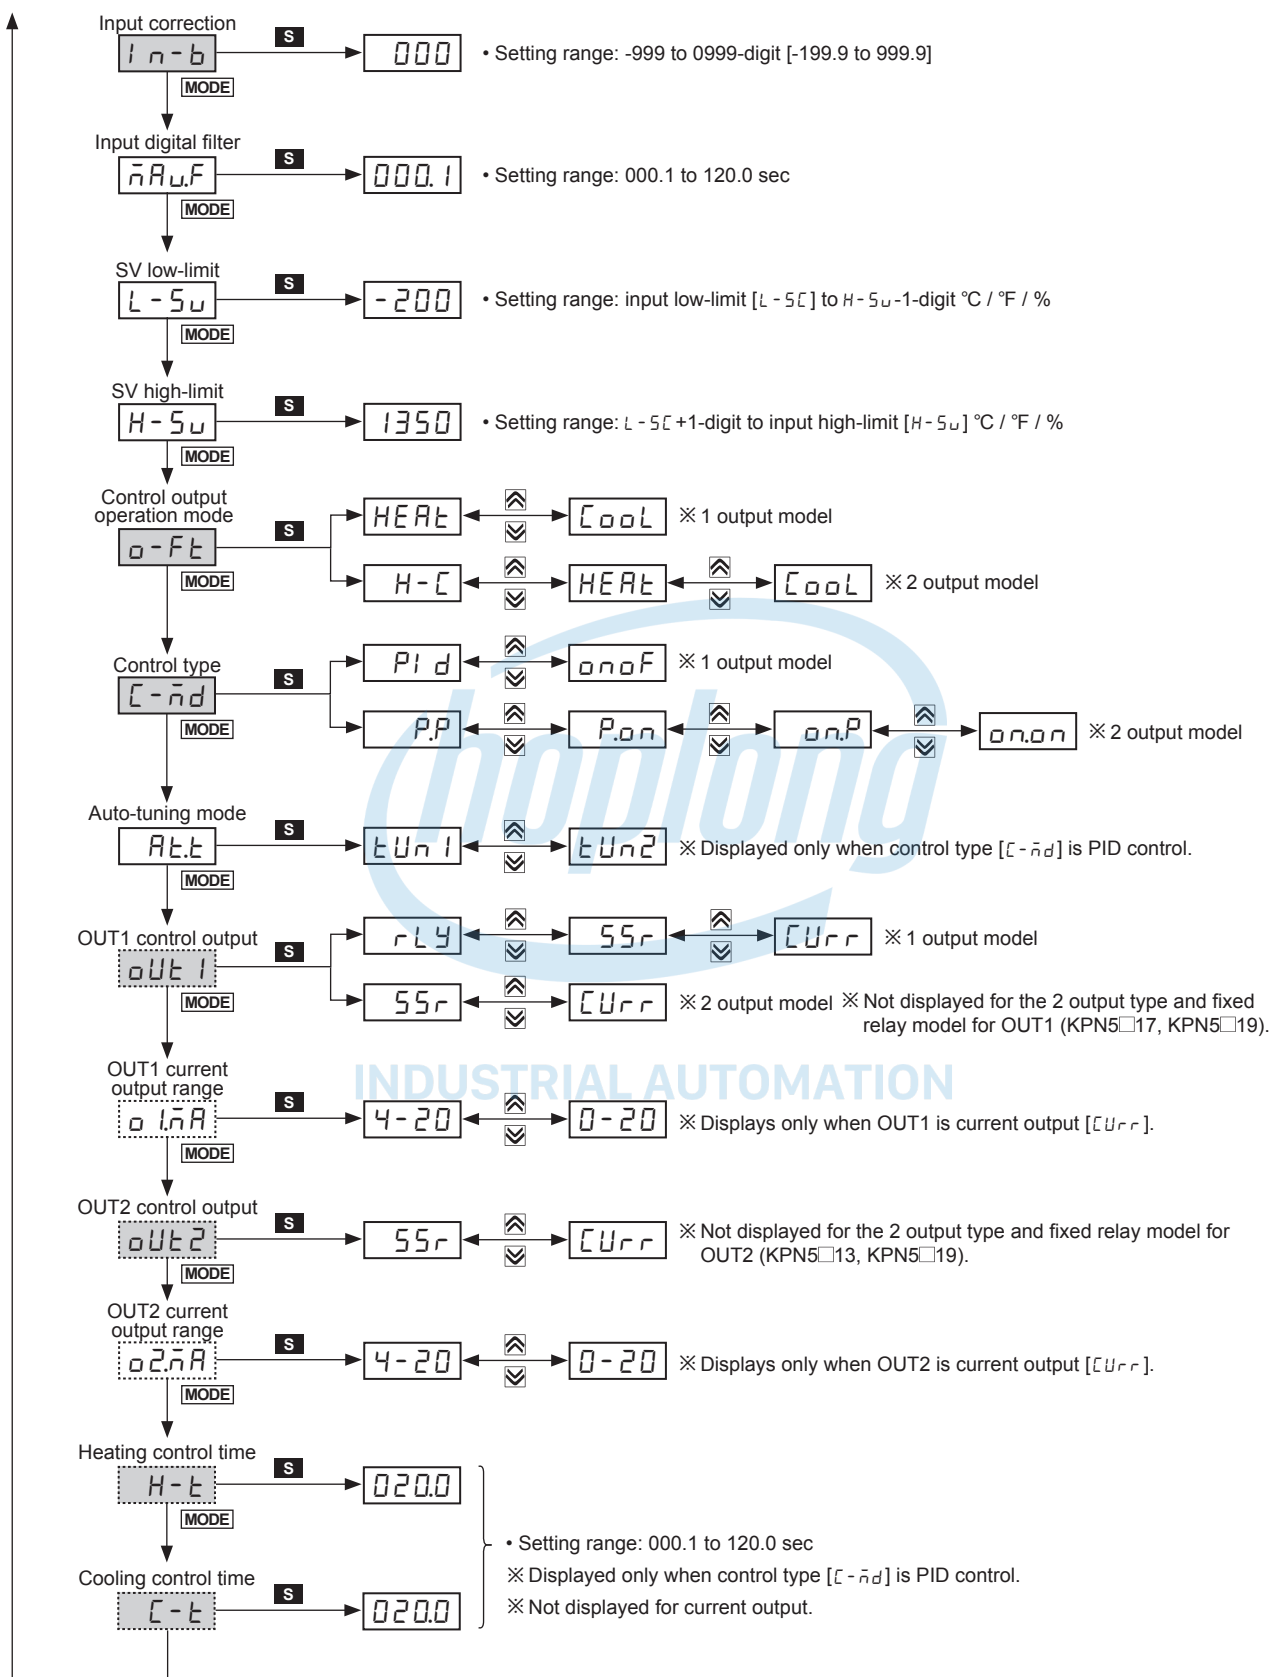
Input correction
I n - b
S
MODE
000
• Setting range: -999 to 0999-digit [-199.9 to 999.9]

Input digital filter
ṁ A u.F
S
MODE
000.1
• Setting range: 000.1 to 120.0 sec

SV low-limit
L - S u
S
MODE
-200
• Setting range: input low-limit [L - S C] to H - S u -1-digit °C / °F / %

SV high-limit
H - S u
S
MODE
1350
• Setting range: L - S C +1-digit to input high-limit [H - S u] °C / °F / %

Control output operation mode
o - F t
S
MODE
HEAt
CooL
※1 output model
H - C
HEAt
CooL
※2 output model

Control type
C - ṁ d
S
MODE
PI d
onoF
※1 output model
P.P
P.on
on.P
on.on
※2 output model

Auto-tuning mode
At.t
S
MODE
tUn 1
tUn2
※Displayed only when control type [C - ṁ d] is PID control.

OUT1 control output
oUt 1
S
MODE
rLY
SSr
CUrr
※1 output model
SSr
CUrr
※2 output model ※Not displayed for the 2 output type and fixed relay model for OUT1 (KPN5□17, KPN5□19).

OUT1 current output range
o 1.ṁ A
S
MODE
4-20
0-20
※Displays only when OUT1 is current output [CUrr].

OUT2 control output
oUt2
S
MODE
SSr
CUrr
※Not displayed for the 2 output type and fixed relay model for OUT2 (KPN5□13, KPN5□19).

OUT2 current output range
o 2.ṁ A
S
MODE
4-20
0-20
※Displays only when OUT2 is current output [CUrr].

Heating control time
H - t
S
MODE
020.0

Cooling control time
C - t
S
020.0

• Setting range: 000.1 to 120.0 sec
※Displayed only when control type [C - ṁ d] is PID control.
※Not displayed for current output.

hoplong
INDUSTRIAL AUTOMATION